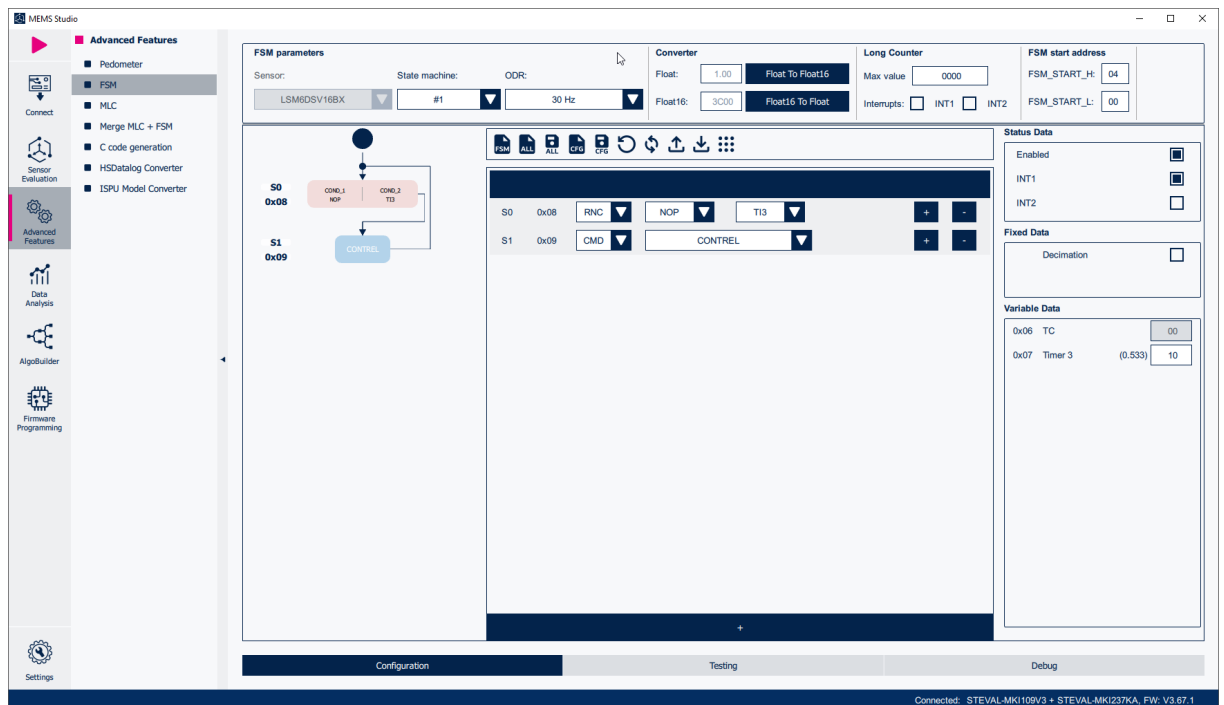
MEMS Studio

Connect

Sensor Evaluation

Advanced Features

Data Analysis

AlgoBuilder

Firmware Programming

Settings

Advanced Features
Pedometer
FSM
MLC
Merge MLC + FSM
C code generation
HSDatalog Converter
ISPU Model Converter

FSM parameters
Sensor: LSM6DSV16BX
State machine: #1
ODR: 30 Hz

Converter
Float: 1.00 Float To Float16
Float16: 3C00 Float16 To Float

Long Counter
Max value 0000
Interrupts: INT1 INT2

FSM start address
FSM_START_H: 04
FSM_START_L: 00

S0
0x08
COND_1 NOP
COND_2 TI3
S1
0x09
CONTREL

FSM ALL ALL CFG CFG

| S0 | 0x08 | RNC | NOP | TI3 | + | - |
|---|---|---|---|---|---|---|
| S1 | 0x09 | CMD | CONTREL | | + | - |

+

Status Data
Enabled
INT1
INT2

Fixed Data
Decimation

Variable Data
0x06 TC 00
0x07 Timer 3 (0.533) 10

Configuration
Testing
Debug

Connected: STEVAL-MKI109V3 + STEVAL-MKI237KA, FW: V3.67.1